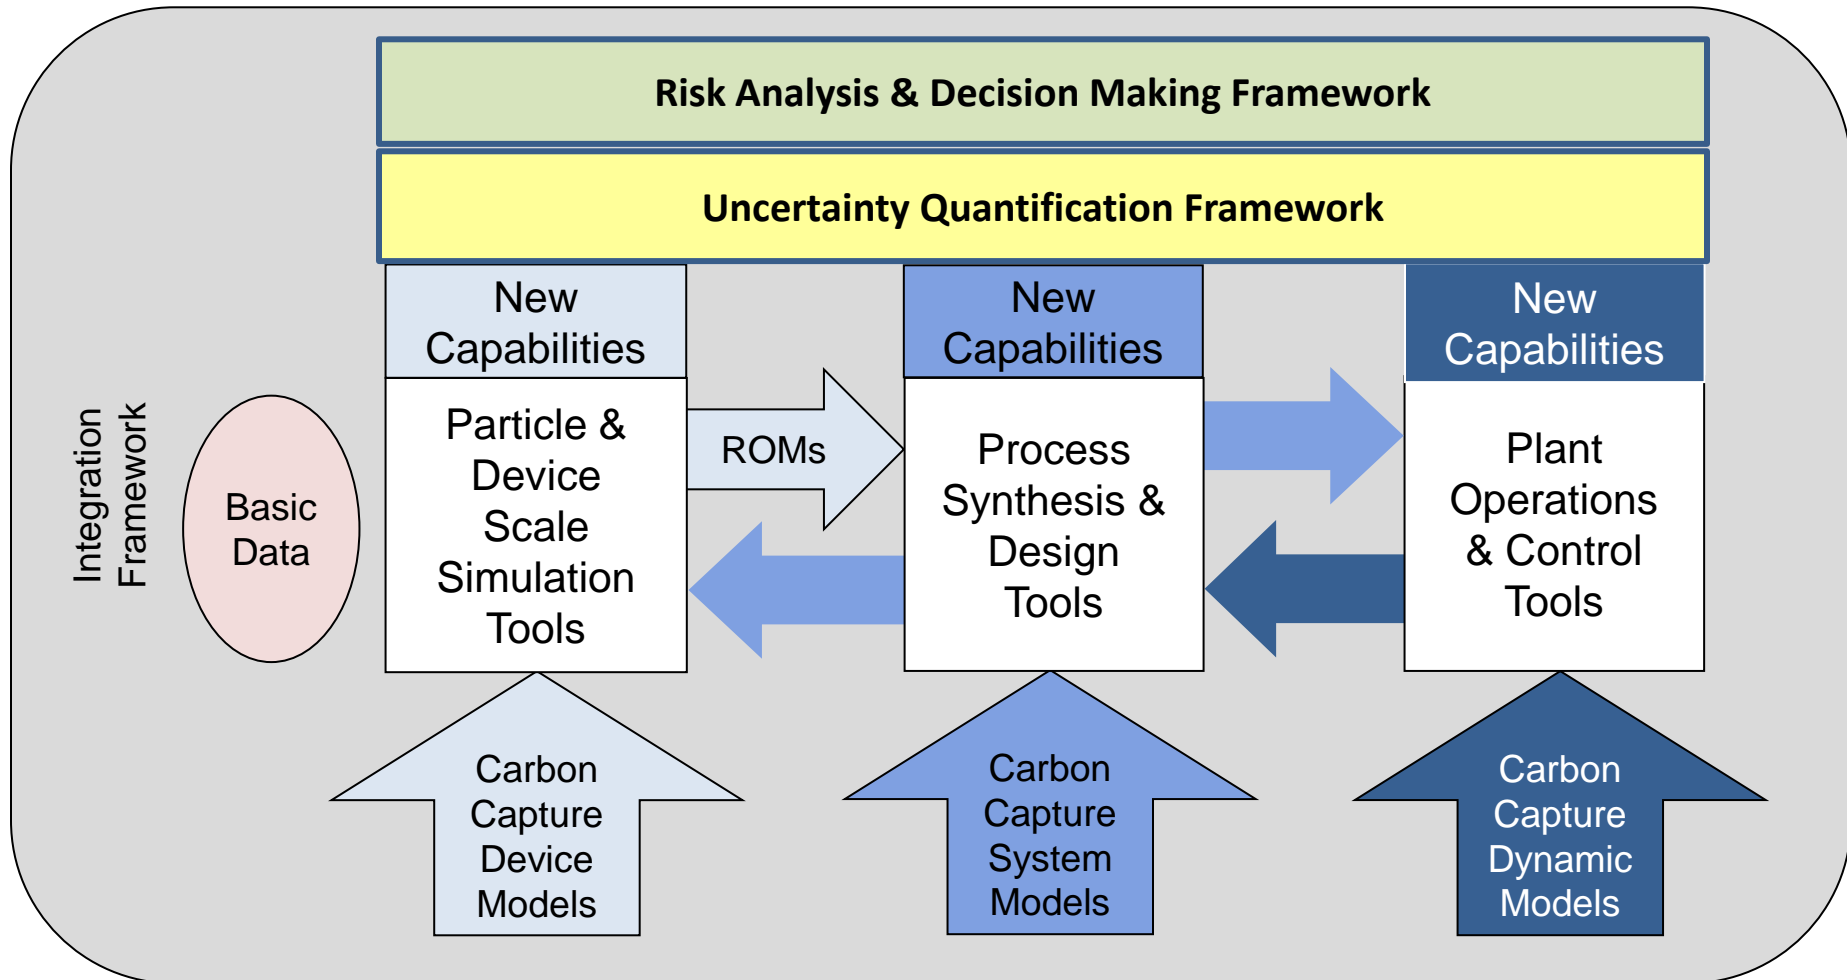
Risk Analysis & Decision Making Framework

Uncertainty Quantification Framework

Integration Framework

Basic Data

New Capabilities

Particle & Device Scale Simulation Tools

ROMs

New Capabilities

Process Synthesis & Design Tools

New Capabilities

Plant Operations & Control Tools

Carbon Capture Device Models

Carbon Capture System Models

Carbon Capture Dynamic Models